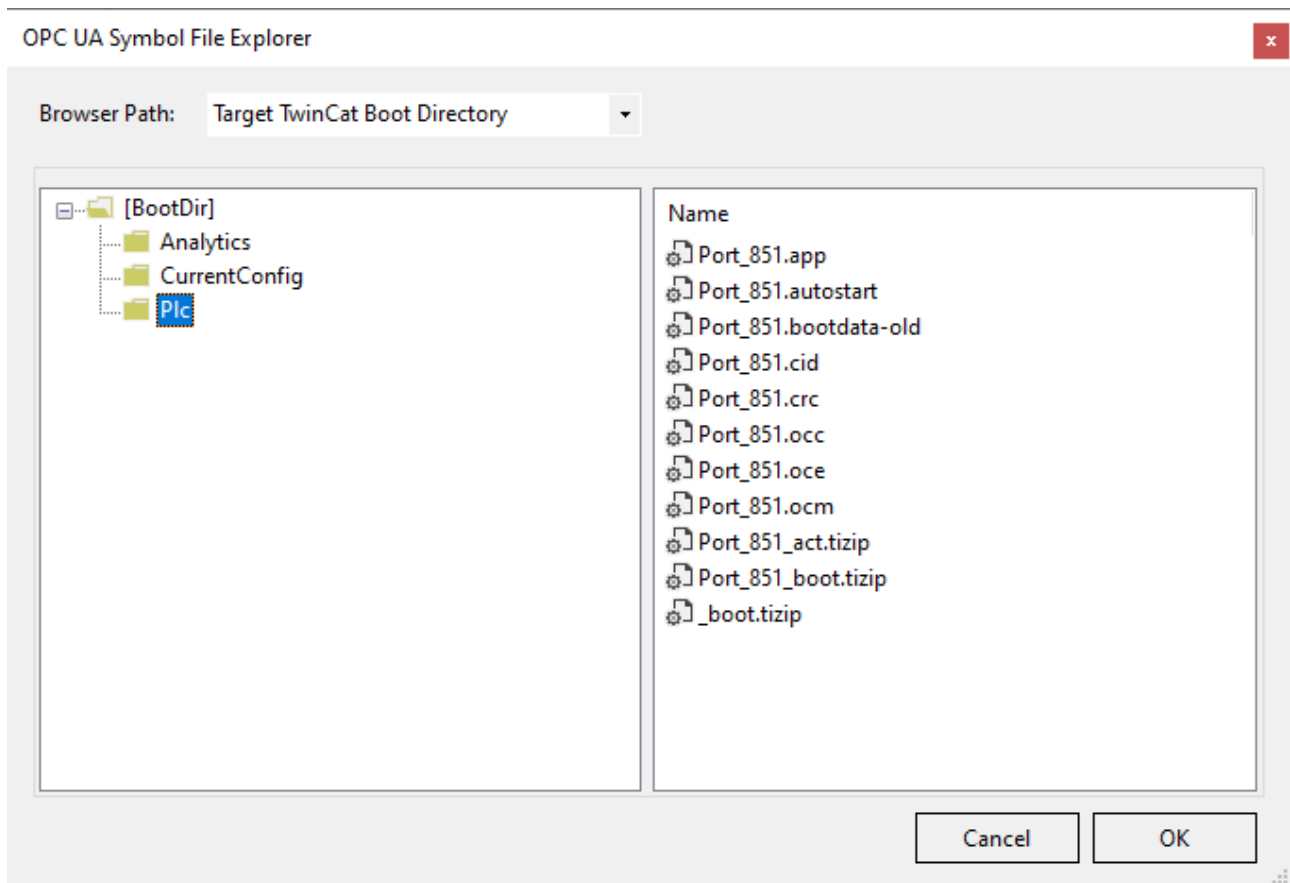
OPC UA Symbol File Explorer

x

Browser Path: Target TwinCat Boot Directory

[BootDir]
Analytics
CurrentConfig
Plc

Name
Port_851.app
Port_851.autostart
Port_851.bootdata-old
Port_851.cid
Port_851.crc
Port_851.occ
Port_851.oce
Port_851.ocm
Port_851_act.tizip
Port_851_boot.tizip
_boot.tizip

Cancel
OK